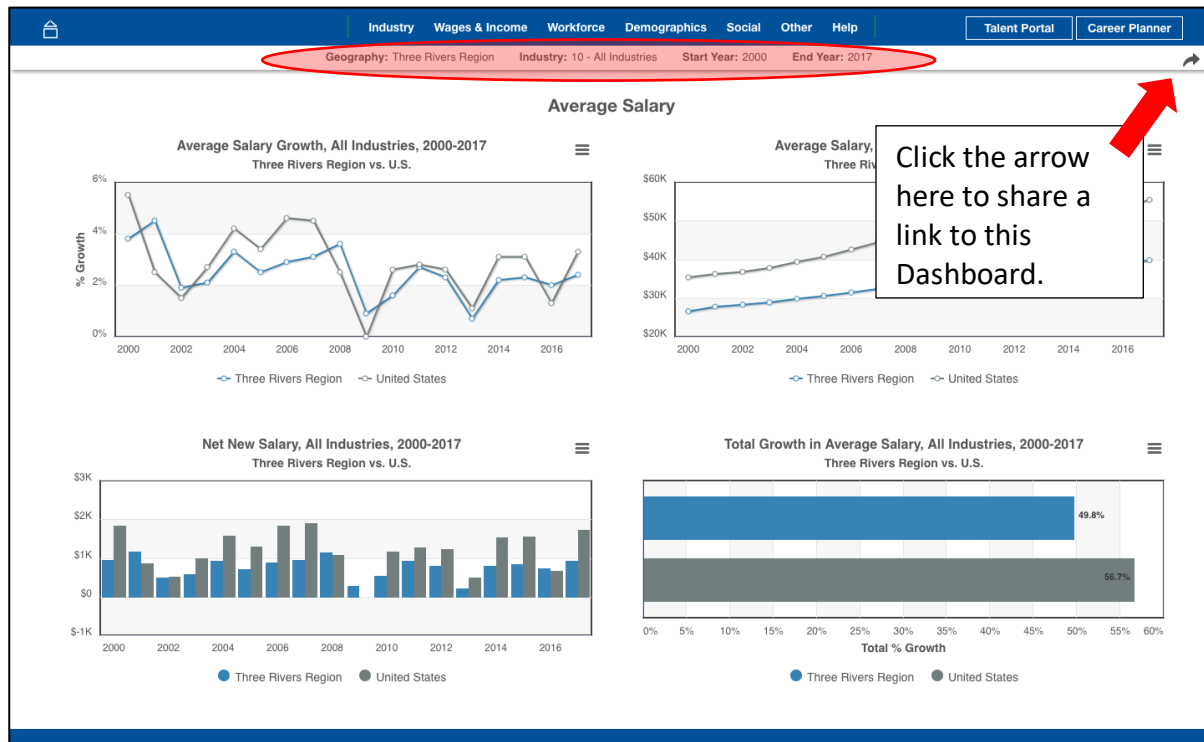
Industry Wages & Income Workforce Demographics Social Other Help

Talent Portal Career Planner

Geography: Three Rivers Region Industry: 10 - All Industries Start Year: 2000 End Year: 2017

Average Salary

Average Salary Growth, All Industries, 2000-2017
Three Rivers Region vs. U.S.

6%
4%
2%
0%
% Growth
2000 2002 2004 2006 2008 2010 2012 2014 2016

Three Rivers Region United States

Average Salary,
Three Riv

$60K
$50K
$40K
$30K
$20K
2000 2002 2004 2006 2008 2010 2012 2014 2016

Three Rivers Region United States

Click the arrow here to share a link to this Dashboard.

Net New Salary, All Industries, 2000-2017
Three Rivers Region vs. U.S.

$3K
$2K
$1K
$0
$-1K
2000 2002 2004 2006 2008 2010 2012 2014 2016

Three Rivers Region United States

Total Growth in Average Salary, All Industries, 2000-2017
Three Rivers Region vs. U.S.

49.8%
56.7%
0% 5% 10% 15% 20% 25% 30% 35% 40% 45% 50% 55% 60%
Total % Growth

Three Rivers Region United States